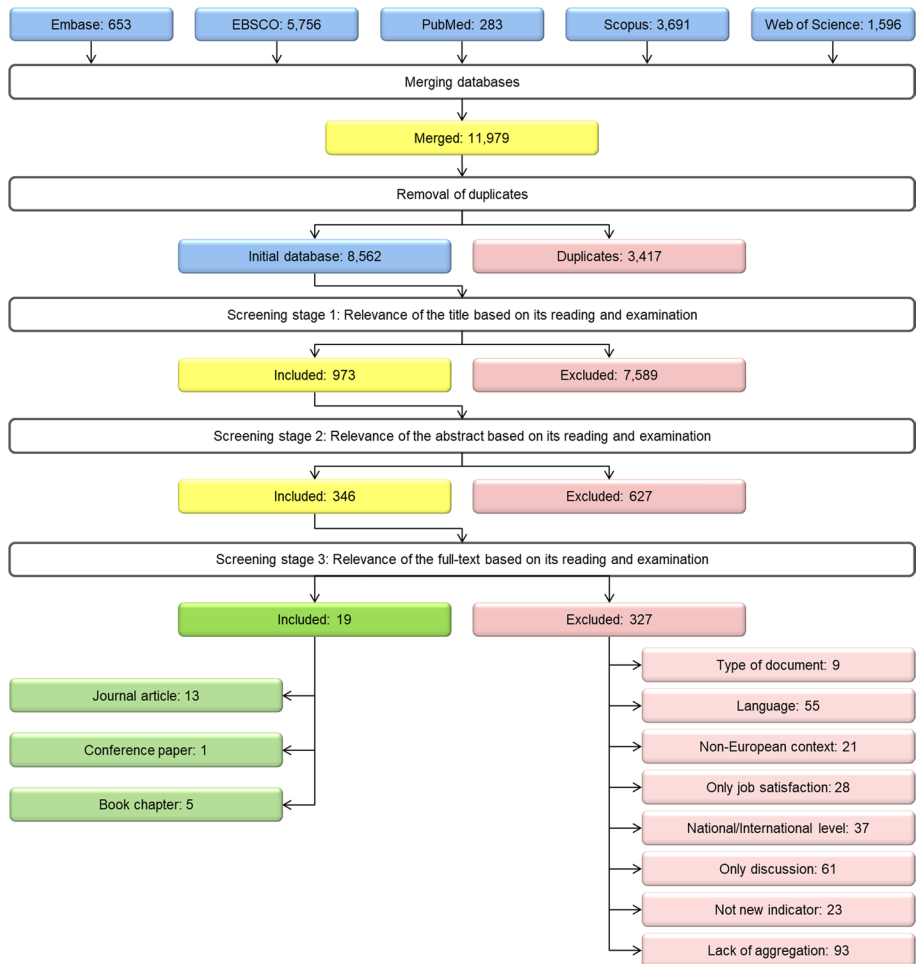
Embase: 653
EBSCO: 5,756
PubMed: 283
Scopus: 3,691
Web of Science: 1,596

Merging databases

Merged: 11,979

Removal of duplicates

Initial database: 8,562
Duplicates: 3,417

Screening stage 1: Relevance of the title based on its reading and examination

Included: 973
Excluded: 7,589

Screening stage 2: Relevance of the abstract based on its reading and examination

Included: 346
Excluded: 627

Screening stage 3: Relevance of the full-text based on its reading and examination

Included: 19
Excluded: 327

Journal article: 13
Conference paper: 1
Book chapter: 5

Type of document: 9
Language: 55
Non-European context: 21
Only job satisfaction: 28
National/International level: 37
Only discussion: 61
Not new indicator: 23
Lack of aggregation: 93